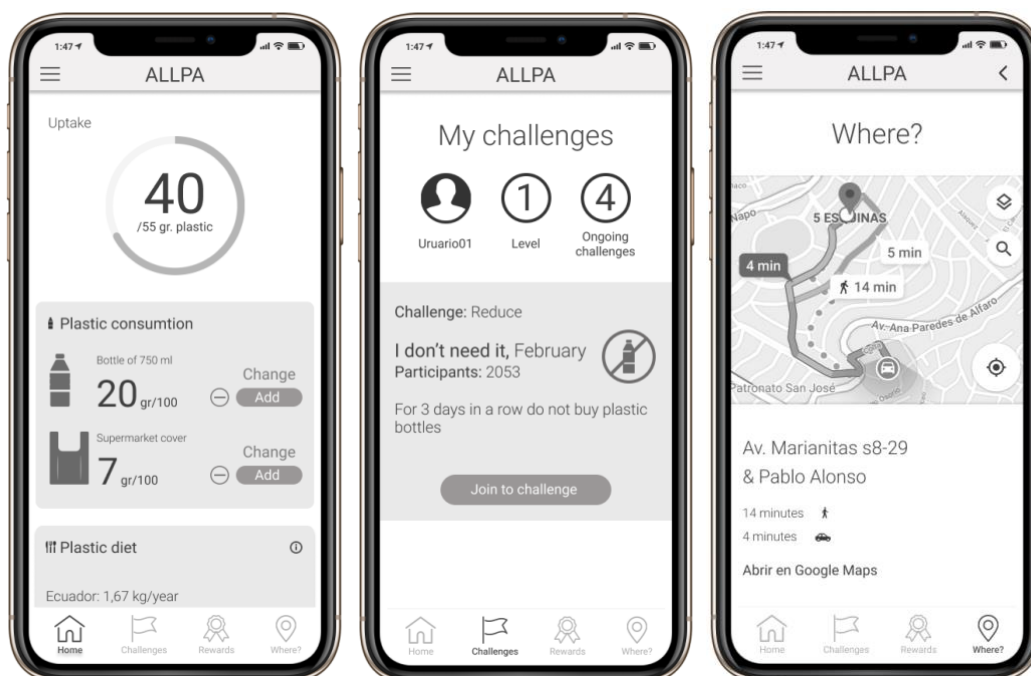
1:47

ALLPA

Uptake

40
/55 gr. plastic

Plastic consumtion

Bottle of 750 ml
20 gr/100
Change
Add

Supermarket cover
7 gr/100
Change
Add

Plastic diet

Ecuador: 1,67 kg/year

Home Challenges Rewards Where?

1:47

ALLPA

My challenges

Uruario01 1 Level 4 Ongoing challenges

Challenge: Reduce

I don't need it, February
Participants: 2053

For 3 days in a row do not buy plastic bottles

Join to challenge

Home Challenges Rewards Where?

1:47

ALLPA

Where?

Napo
5 ESQUINAS
5 min
4 min
14 min
Av. Ana Paredes de Alfaro
Patronato San José

Av. Marianitas s8-29
& Pablo Alonso

14 minutes
4 minutes

Abrir en Google Maps

Home Challenges Rewards Where?